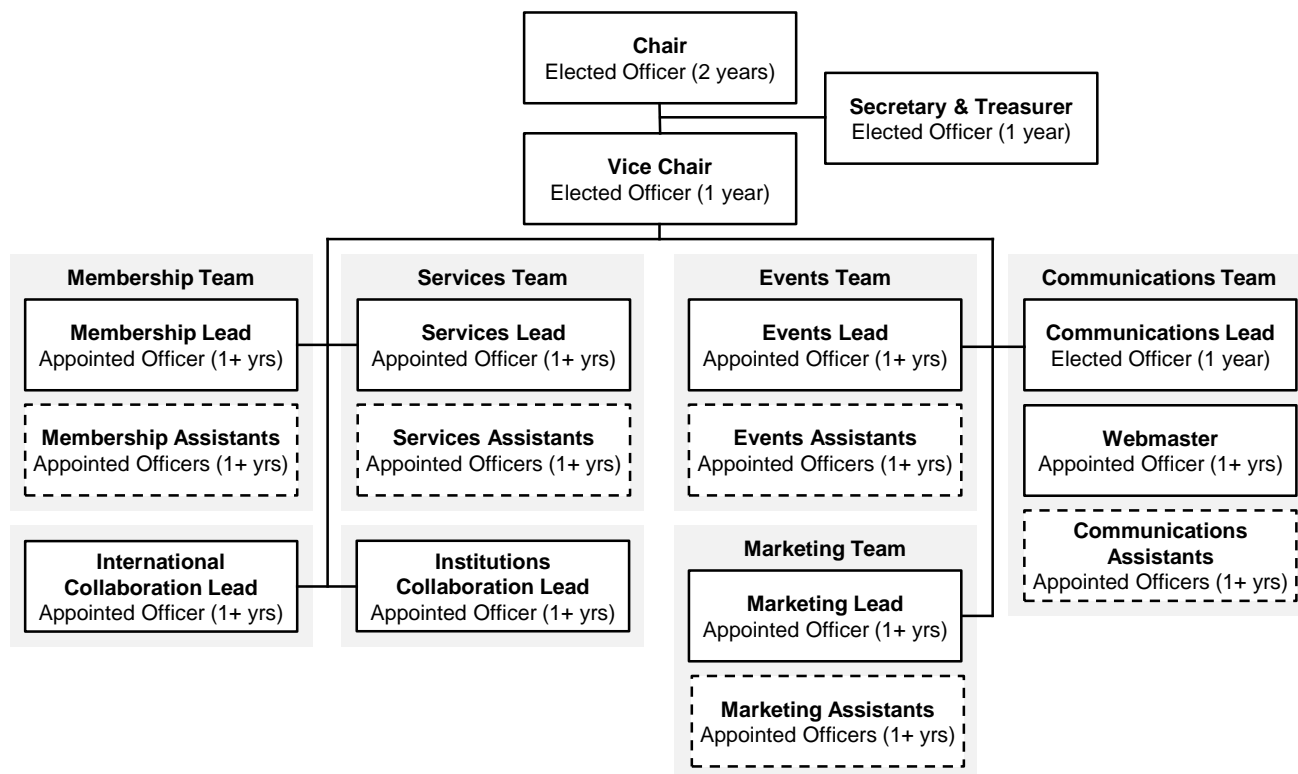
**Chair**
Elected Officer (2 years)

**Secretary & Treasurer**
Elected Officer (1 year)

**Vice Chair**
Elected Officer (1 year)

**Membership Team**

**Membership Lead**
Appointed Officer (1+ yrs)

**Membership Assistants**
Appointed Officers (1+ yrs)

**International Collaboration Lead**
Appointed Officer (1+ yrs)

**Services Team**

**Services Lead**
Appointed Officer (1+ yrs)

**Services Assistants**
Appointed Officers (1+ yrs)

**Institutions Collaboration Lead**
Appointed Officer (1+ yrs)

**Events Team**

**Events Lead**
Appointed Officer (1+ yrs)

**Events Assistants**
Appointed Officers (1+ yrs)

**Marketing Team**

**Marketing Lead**
Appointed Officer (1+ yrs)

**Marketing Assistants**
Appointed Officers (1+ yrs)

**Communications Team**

**Communications Lead**
Elected Officer (1 year)

**Webmaster**
Appointed Officer (1+ yrs)

**Communications Assistants**
Appointed Officers (1+ yrs)